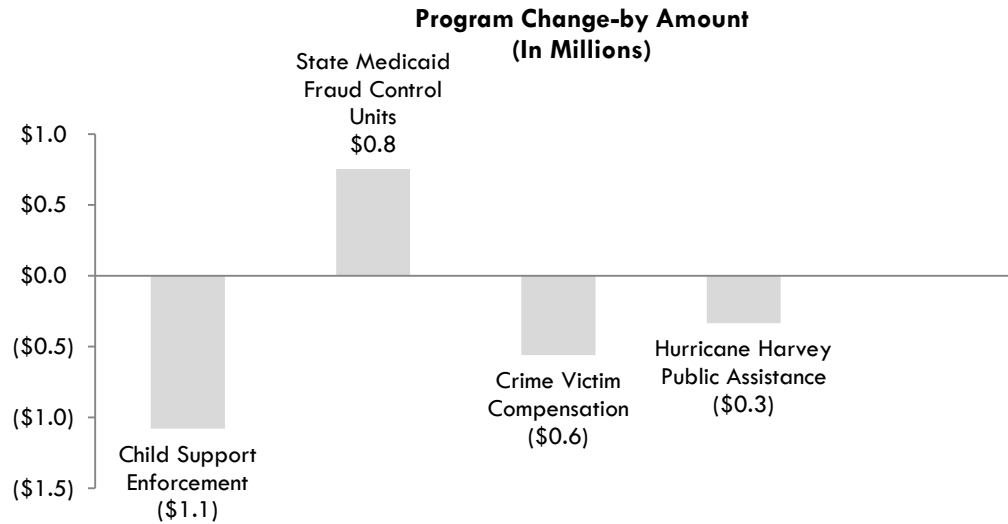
Program Change-by Amount
(In Millions)

$1.0
$0.5
$0.0
($0.5)
($1.0)
($1.5)

Child Support Enforcement ($1.1)

State Medicaid Fraud Control Units $0.8

Crime Victim Compensation ($0.6)

Hurricane Harvey Public Assistance ($0.3)